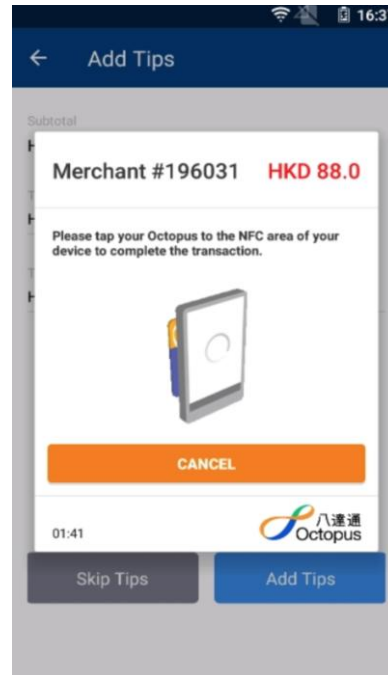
16:3

Add Tips

Subtotal

H

T

H

T

H

Merchant #196031 HKD 88.0

Please tap your Octopus to the NFC area of your device to complete the transaction.

CANCEL

01:41

八達通 Octopus

Skip Tips

Add Tips